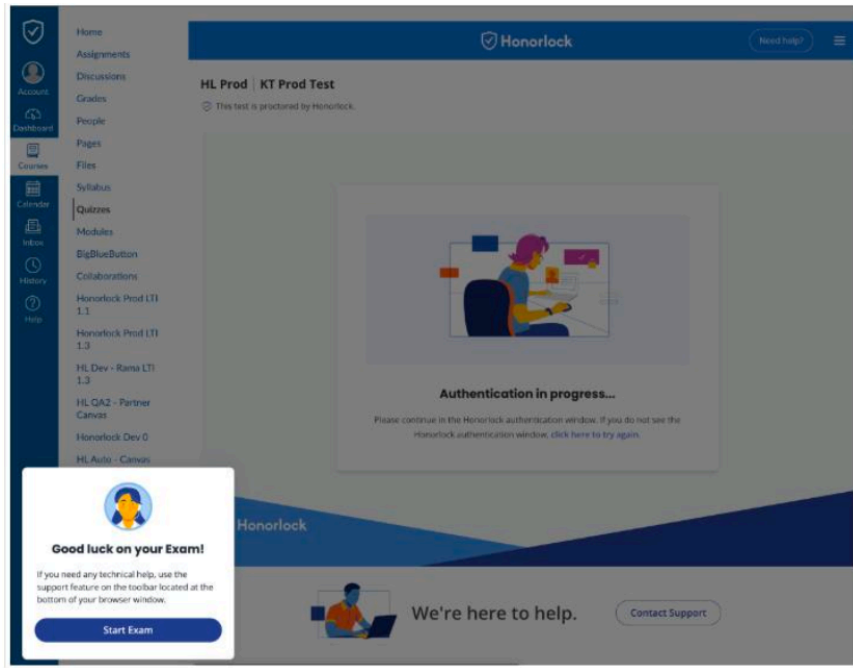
Account
Dashboard
Courses
Calendar
Inbox
History
Help

Home
Assignments
Discussions
Grades
People
Pages
Files
Syllabus
Quizzes
Modules
BigBlueButton
Collaborations
Honorlock Prod LTI 1.1
Honorlock Prod LTI 1.3
HL Dev - Rama LTI 1.3
HL QA2 - Partner Canvas
Honorlock Dev 0
HL Auto - Canvas

Honorlock
Need help?

HL Prod | KT Prod Test
This test is proctored by Honorlock.

Authentication in progress...
Please continue in the Honorlock authentication window. If you do not see the Honorlock authentication window, click here to try again.

Honorlock

We're here to help.
Contact Support

Good luck on your Exam!
If you need any technical help, use the support feature on the toolbar located at the bottom of your browser window.
Start Exam